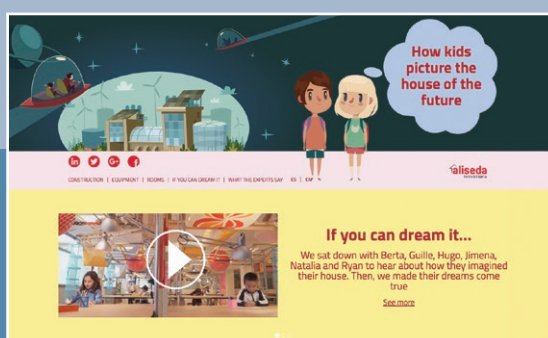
How kids picture the house of the future

CONSTRUCTION | EQUIPMENT | ROOMS | IF YOU CAN DREAM IT | WHAT THE EXPERTS SAY | ES | EN

aliseda

If you can dream it...

We sat down with Berta, Guille, Hugo, Jimena, Natalia and Ryan to hear about how they imagined their house. Then, we made their dreams come true

See more